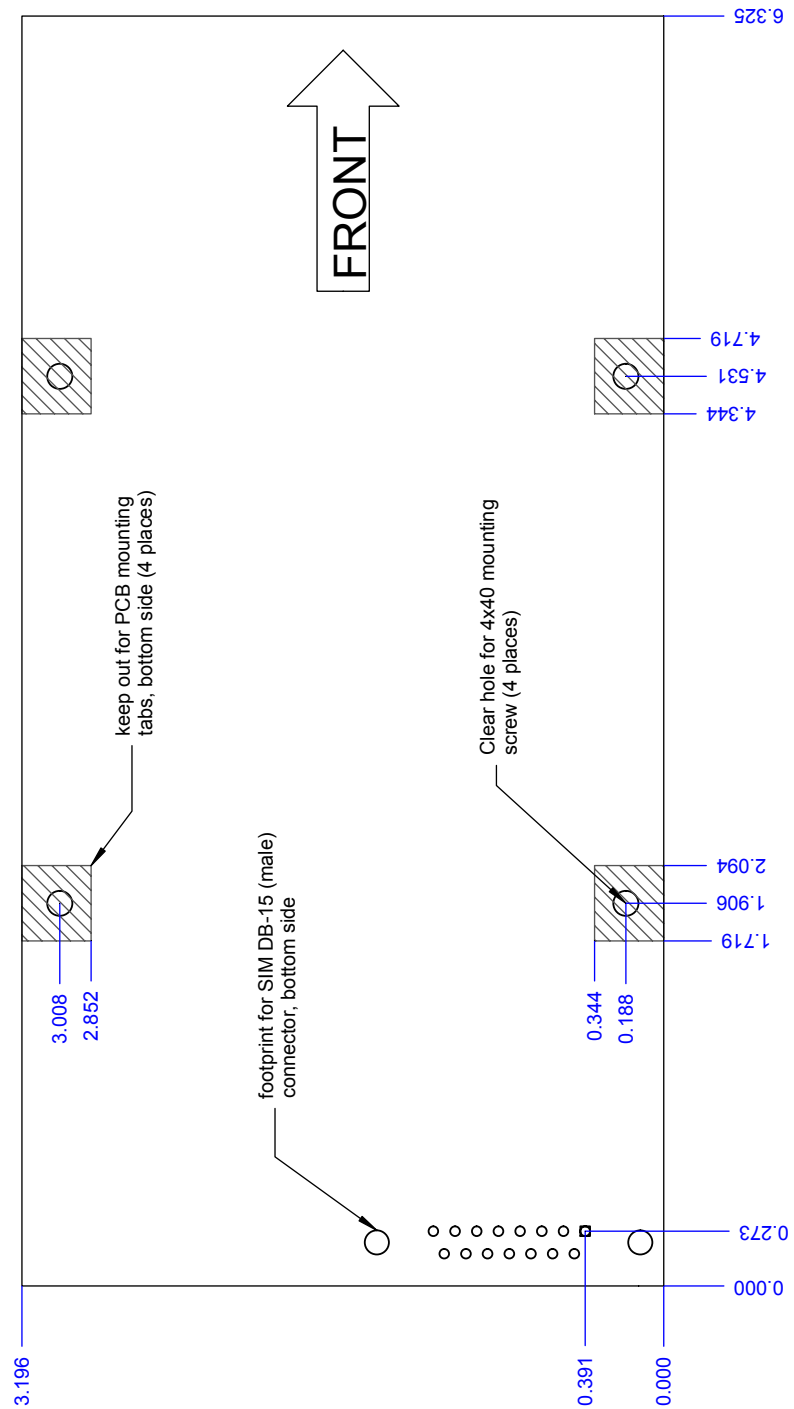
FRONT

keep out for PCB mounting tabs, bottom side (4 places)

Clear hole for 4x40 mounting screw (4 places)

footprint for SIM DB-15 (male) connector, bottom side

6.325

4.719

4.531

4.344

2.094

1.906

1.719

0.273

0.000

3.008

2.852

0.344

0.188

3.196

0.391

0.000